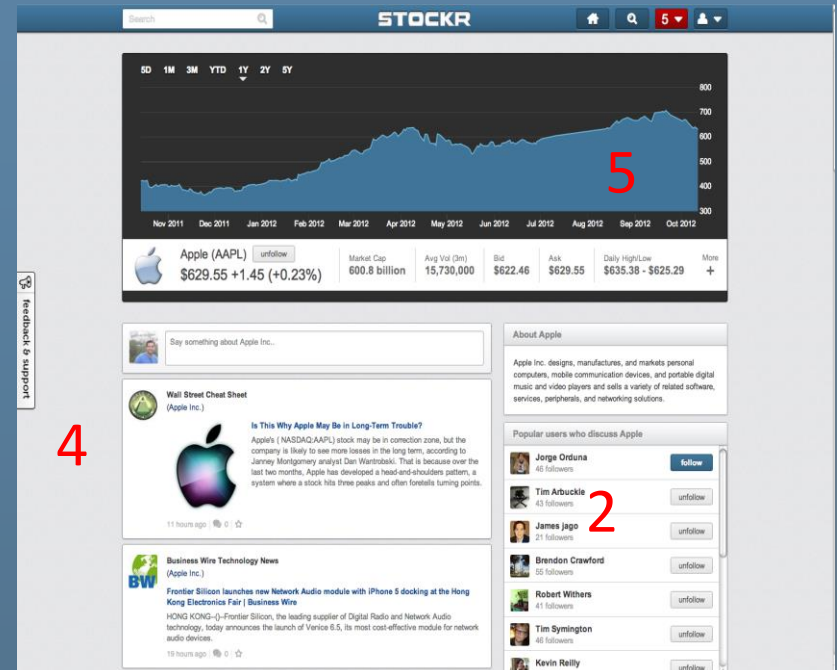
Search

STOCKR

5

5D 1M 3M YTD 1Y 2Y 5Y

800
700
600
500
400
300

Nov 2011 Dec 2011 Jan 2012 Feb 2012 Mar 2012 Apr 2012 May 2012 Jun 2012 Jul 2012 Aug 2012 Sep 2012 Oct 2012

5

Apple (AAPL) unfollow
$629.55 +1.45 (+0.23%)

| Market Cap | Avg Vol (3m) | Bid | Ask | Daily High/Low | More |
|---|---|---|---|---|---|
| 600.8 billion | 15,730,000 | $622.46 | $629.55 | $635.38 - $625.29 | + |

feedback & support

Say something about Apple Inc..

4

Wall Street Cheat Sheet
(Apple Inc.)

Is This Why Apple May Be in Long-Term Trouble?

Apple's ( NASDAQ:AAPL) stock may be in correction zone, but the company is likely to see more losses in the long term, according to Janney Montgomery analyst Dan Wantrobski. That is because over the last two months, Apple has developed a head-and-shoulders pattern, a system where a stock hits three peaks and often foretells turning points.

11 hours ago | 0 |

Business Wire Technology News
(Apple Inc.)

Frontier Silicon launches new Network Audio module with iPhone 5 docking at the Hong Kong Electronics Fair | Business Wire

HONG KONG--()--Frontier Silicon, the leading supplier of Digital Radio and Network Audio technology, today announces the launch of Venice 6.5, its most cost-effective module for network audio devices.

19 hours ago | 0 |

About Apple

Apple Inc. designs, manufactures, and markets personal computers, mobile communication devices, and portable digital music and video players and sells a variety of related software, services, peripherals, and networking solutions.

Popular users who discuss Apple

Jorge Orduna
46 followers
follow

Tim Arbuckle
43 followers
unfollow

2

James jago
21 followers
unfollow

Brendon Crawford
55 followers
unfollow

Robert Withers
41 followers
unfollow

Tim Symington
46 followers
unfollow

Kevin Reilly
unfollow